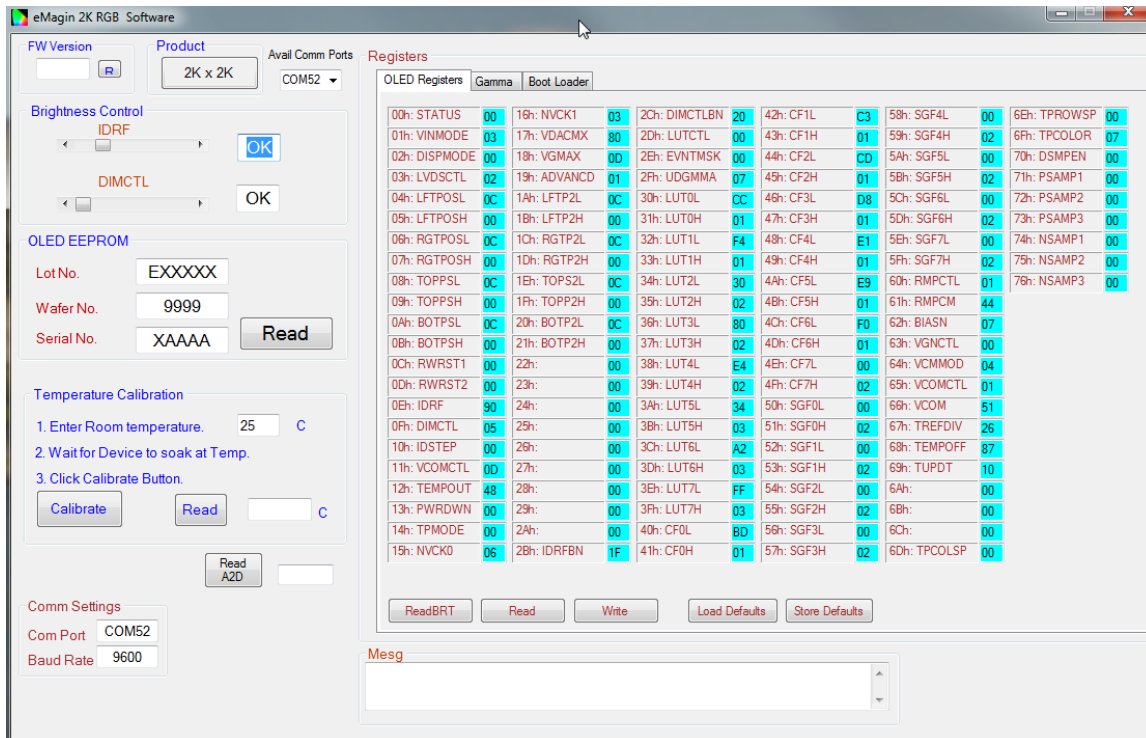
eMagin 2K RGB Software

FW Version
R

Product
2K x 2K

Avail Comm Ports
COM52

Brightness Control
IDRF
OK
DIMCTL
OK

OLED EEPROM
Lot No. EXXXXX
Wafer No. 9999
Serial No. XAAAA
Read

Temperature Calibration
1. Enter Room temperature. 25 C
2. Wait for Device to soak at Temp.
3. Click Calibrate Button.
Calibrate
Read
C

Read A2D

Comm Settings
Com Port COM52
Baud Rate 9600

Registers
OLED Registers | Gamma | Boot Loader

| | | | | | | | | | | | |
|---|---|---|---|---|---|---|---|---|---|---|---|
| 00h: STATUS | 00 | 16h: NVCK1 | 03 | 2Ch: DIMCTLBN | 20 | 42h: CF1L | C3 | 58h: SGF4L | 00 | 6Eh: TPROWSP | 00 |
| 01h: VINMODE | 03 | 17h: VDACMX | 80 | 2Dh: LUTCTL | 00 | 43h: CF1H | 01 | 59h: SGF4H | 02 | 6Fh: TPCOLOR | 07 |
| 02h: DISPMODE | 00 | 18h: VGMAX | 0D | 2Eh: EVNTMSK | 00 | 44h: CF2L | CD | 5Ah: SGF5L | 00 | 70h: DSMPEN | 00 |
| 03h: LVDSCTL | 02 | 19h: ADVANCD | 01 | 2Fh: UDGMMA | 07 | 45h: CF2H | 01 | 5Bh: SGF5H | 02 | 71h: PSAMP1 | 00 |
| 04h: LFTPOSL | 0C | 1Ah: LFTP2L | 0C | 30h: LUT0L | CC | 46h: CF3L | D8 | 5Ch: SGF6L | 00 | 72h: PSAMP2 | 00 |
| 05h: LFTPOSH | 00 | 1Bh: LFTP2H | 00 | 31h: LUT0H | 01 | 47h: CF3H | 01 | 5Dh: SGF6H | 02 | 73h: PSAMP3 | 00 |
| 06h: RGTPOSL | 0C | 1Ch: RGTP2L | 0C | 32h: LUT1L | F4 | 48h: CF4L | E1 | 5Eh: SGF7L | 00 | 74h: NSAMP1 | 00 |
| 07h: RGTPOSH | 00 | 1Dh: RGTP2H | 00 | 33h: LUT1H | 01 | 49h: CF4H | 01 | 5Fh: SGF7H | 02 | 75h: NSAMP2 | 00 |
| 08h: TOPPSL | 0C | 1Eh: TOPS2L | 0C | 34h: LUT2L | 30 | 4Ah: CF5L | E9 | 60h: RMPCTL | 01 | 76h: NSAMP3 | 00 |
| 09h: TOPPSH | 00 | 1Fh: TOPP2H | 00 | 35h: LUT2H | 02 | 4Bh: CF5H | 01 | 61h: RMPCM | 44 | | |
| 0Ah: BOTPSL | 0C | 20h: BOTP2L | 0C | 36h: LUT3L | 80 | 4Ch: CF6L | F0 | 62h: BIASN | 07 | | |
| 0Bh: BOTPSH | 00 | 21h: BOTP2H | 00 | 37h: LUT3H | 02 | 4Dh: CF6H | 01 | 63h: VGNCTL | 00 | | |
| 0Ch: RWRST1 | 00 | 22h: | 00 | 38h: LUT4L | E4 | 4Eh: CF7L | 00 | 64h: VCMMOD | 04 | | |
| 0Dh: RWRST2 | 00 | 23h: | 00 | 39h: LUT4H | 02 | 4Fh: CF7H | 02 | 65h: VCOMCTL | 01 | | |
| 0Eh: IDRF | 90 | 24h: | 00 | 3Ah: LUT5L | 34 | 50h: SGF0L | 00 | 66h: VCOM | 51 | | |
| 0Fh: DIMCTL | 05 | 25h: | 00 | 3Bh: LUT5H | 03 | 51h: SGF0H | 02 | 67h: TREFDIV | 26 | | |
| 10h: IDSTEP | 00 | 26h: | 00 | 3Ch: LUT6L | A2 | 52h: SGF1L | 00 | 68h: TEMPOFF | 87 | | |
| 11h: VCOMCTL | 0D | 27h: | 00 | 3Dh: LUT6H | 03 | 53h: SGF1H | 02 | 69h: TUPDT | 10 | | |
| 12h: TEMPOUT | 48 | 28h: | 00 | 3Eh: LUT7L | FF | 54h: SGF2L | 00 | 6Ah: | 00 | | |
| 13h: PWRDWN | 00 | 29h: | 00 | 3Fh: LUT7H | 03 | 55h: SGF2H | 02 | 6Bh: | 00 | | |
| 14h: TPMODE | 00 | 2Ah: | 00 | 40h: CF0L | BD | 56h: SGF3L | 00 | 6Ch: | 00 | | |
| 15h: NVCK0 | 06 | 2Bh: IDRFBN | 1F | 41h: CF0H | 01 | 57h: SGF3H | 02 | 6Dh: TPCOLSP | 00 | | |

ReadBRT | Read | Write | Load Defaults | Store Defaults

Mesg